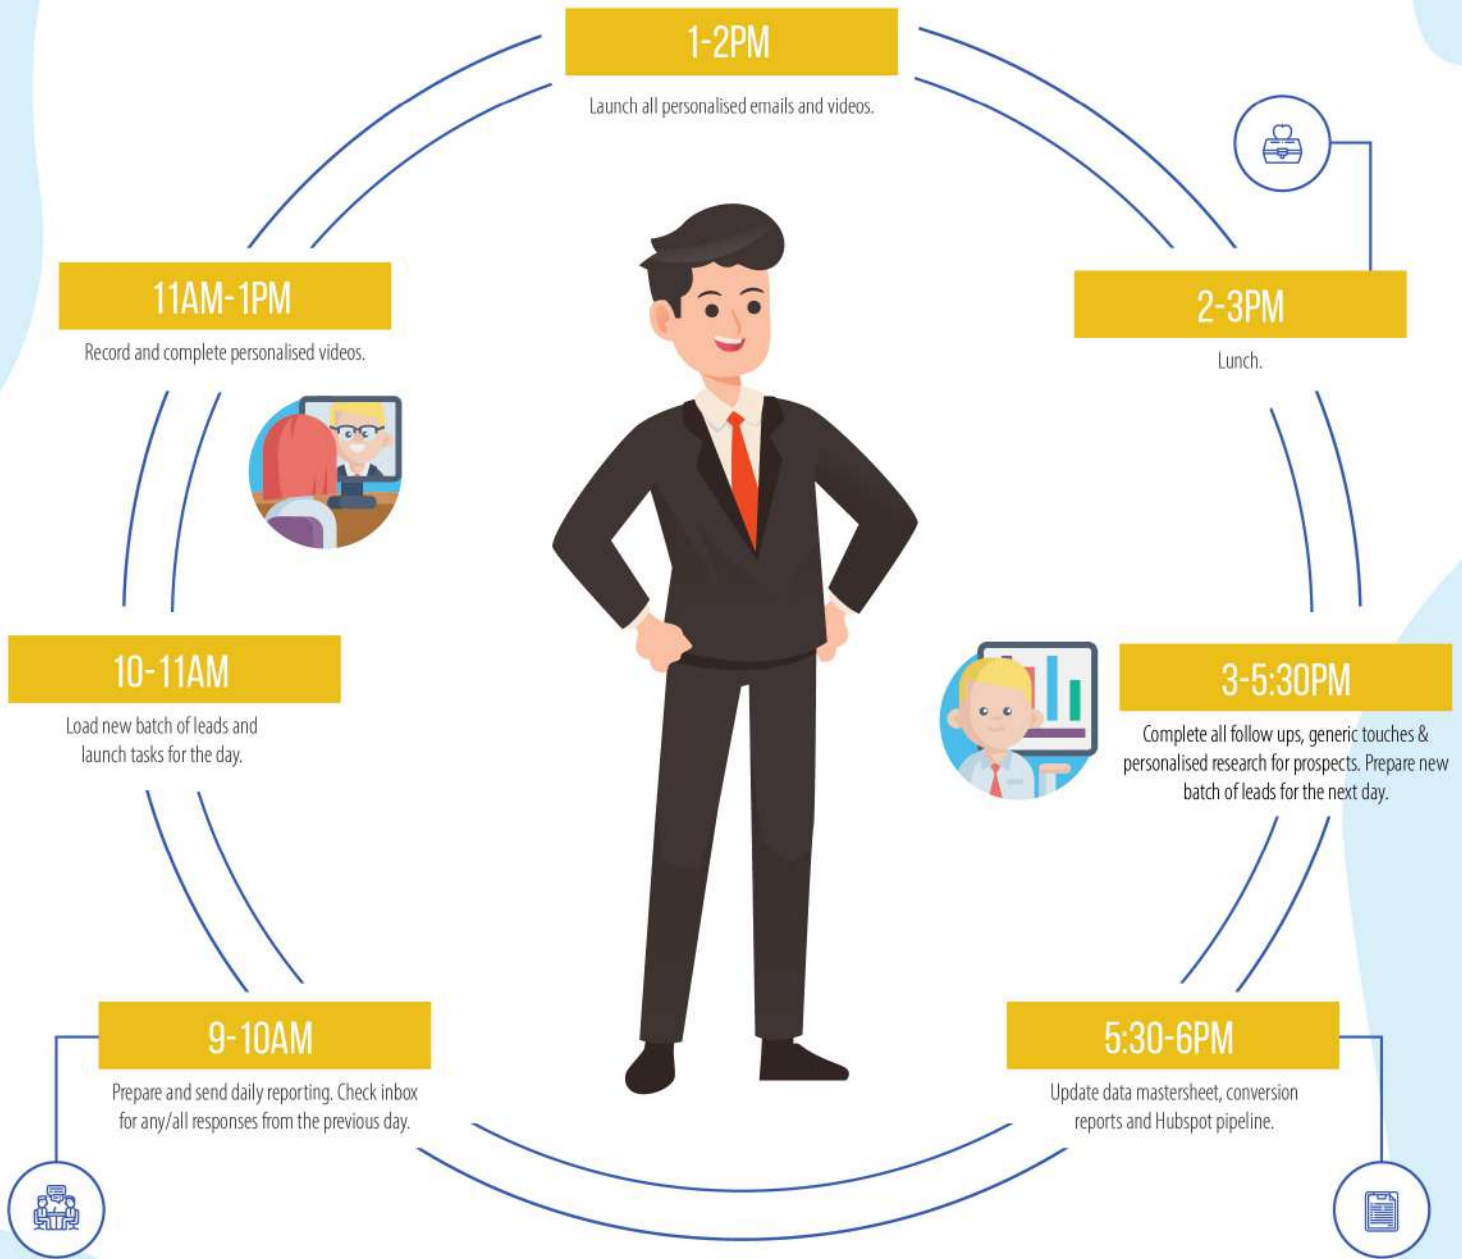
1-2PM

Launch all personalised emails and videos.

11AM-1PM

Record and complete personalised videos.

2-3PM

Lunch.

10-11AM

Load new batch of leads and launch tasks for the day.

3-5:30PM

Complete all follow ups, generic touches & personalised research for prospects. Prepare new batch of leads for the next day.

9-10AM

Prepare and send daily reporting. Check inbox for any/all responses from the previous day.

5:30-6PM

Update data mastersheet, conversion reports and Hubspot pipeline.